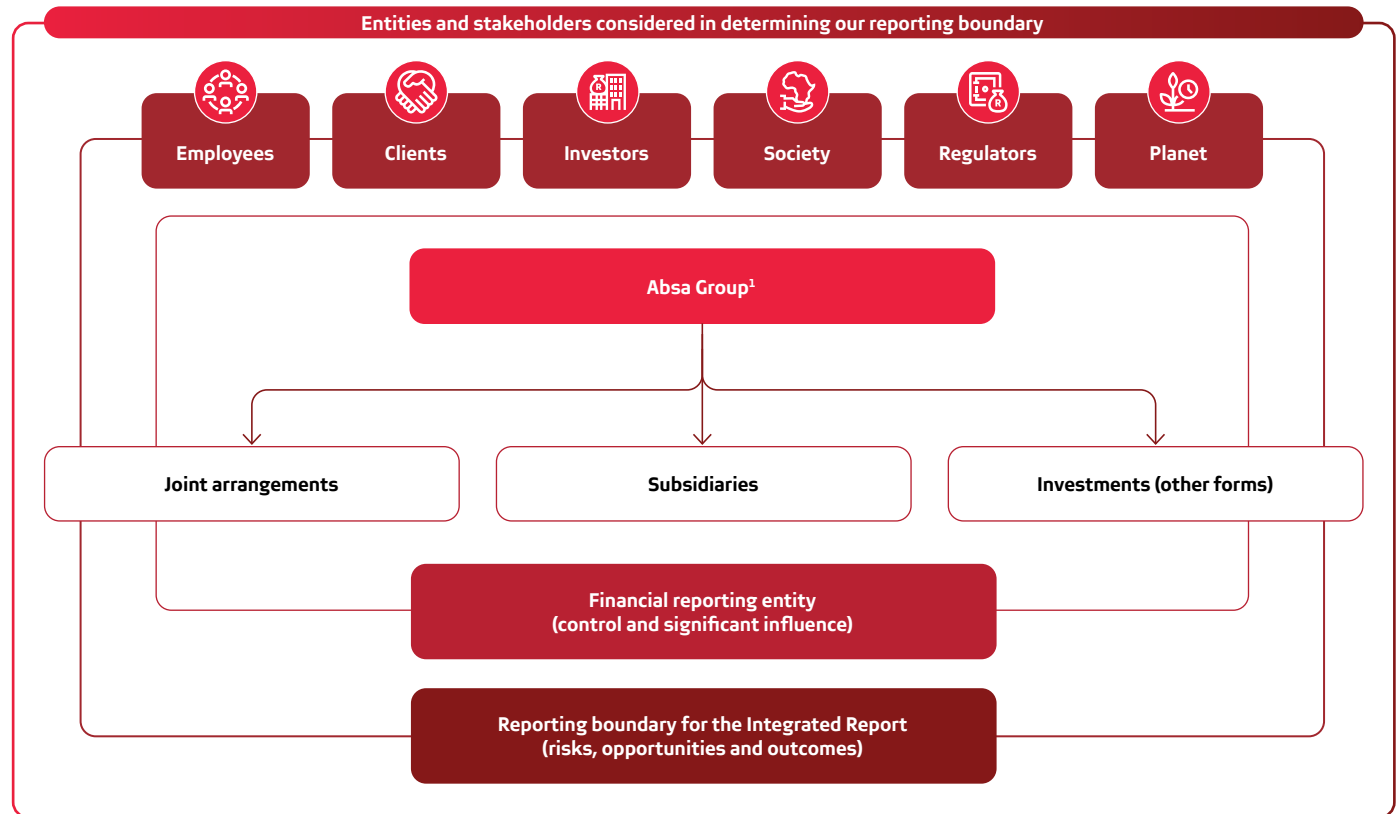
Entities and stakeholders considered in determining our reporting boundary

Employees

Clients

Investors

Society

Regulators

Planet

Absa Group$^1$

Joint arrangements

Subsidiaries

Investments (other forms)

Financial reporting entity
(control and significant influence)

Reporting boundary for the Integrated Report
(risks, opportunities and outcomes)